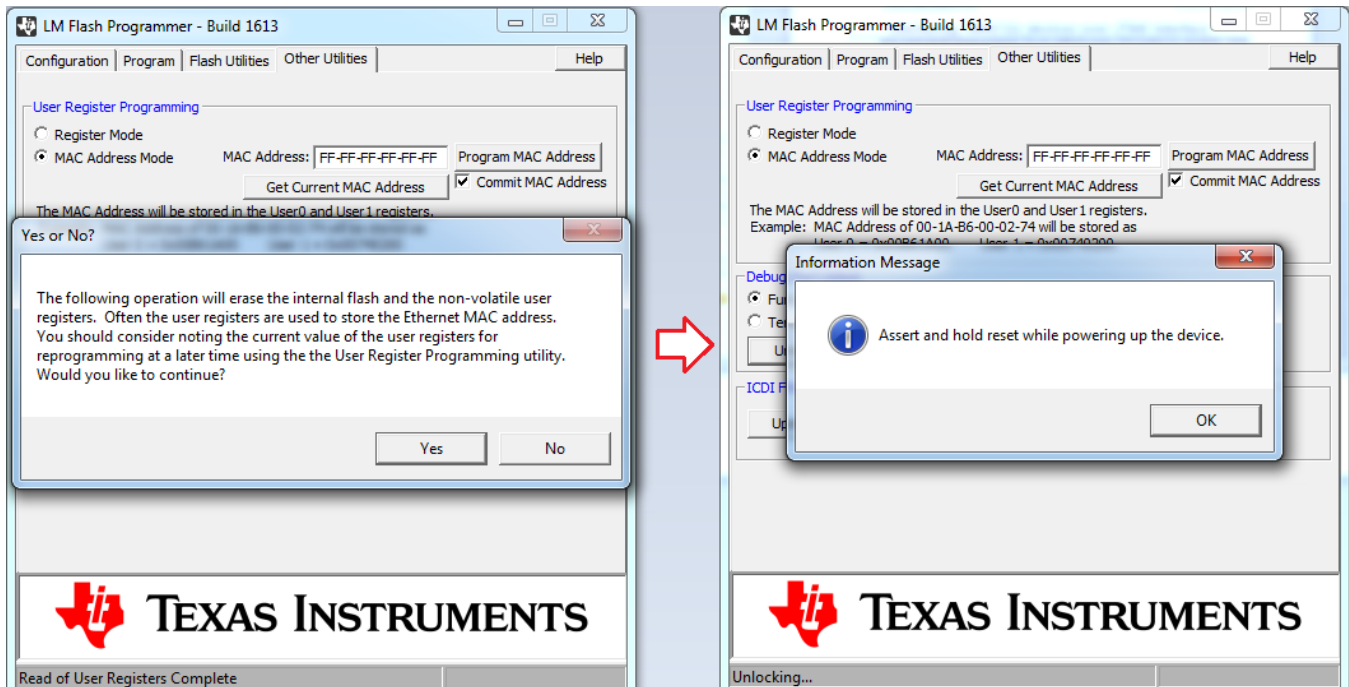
LM Flash Programmer - Build 1613

Configuration | Program | Flash Utilities | Other Utilities | Help

User Register Programming
Register Mode
MAC Address Mode
MAC Address: FF-FF-FF-FF-FF-FF
Program MAC Address
Get Current MAC Address
Commit MAC Address
The MAC Address will be stored in the User0 and User1 registers.
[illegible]

Yes or No?

The following operation will erase the internal flash and the non-volatile user registers. Often the user registers are used to store the Ethernet MAC address. You should consider noting the current value of the user registers for reprogramming at a later time using the the User Register Programming utility. Would you like to continue?

Yes
No

TEXAS INSTRUMENTS

Read of User Registers Complete

LM Flash Programmer - Build 1613

Configuration | Program | Flash Utilities | Other Utilities | Help

User Register Programming
Register Mode
MAC Address Mode
MAC Address: FF-FF-FF-FF-FF-FF
Program MAC Address
Get Current MAC Address
Commit MAC Address
The MAC Address will be stored in the User0 and User1 registers.
Example: MAC Address of 00-1A-B6-00-02-74 will be stored as
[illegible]

Debug
Fu
Te
U

ICDI F
Up

Information Message

Assert and hold reset while powering up the device.

OK

TEXAS INSTRUMENTS

Unlocking...